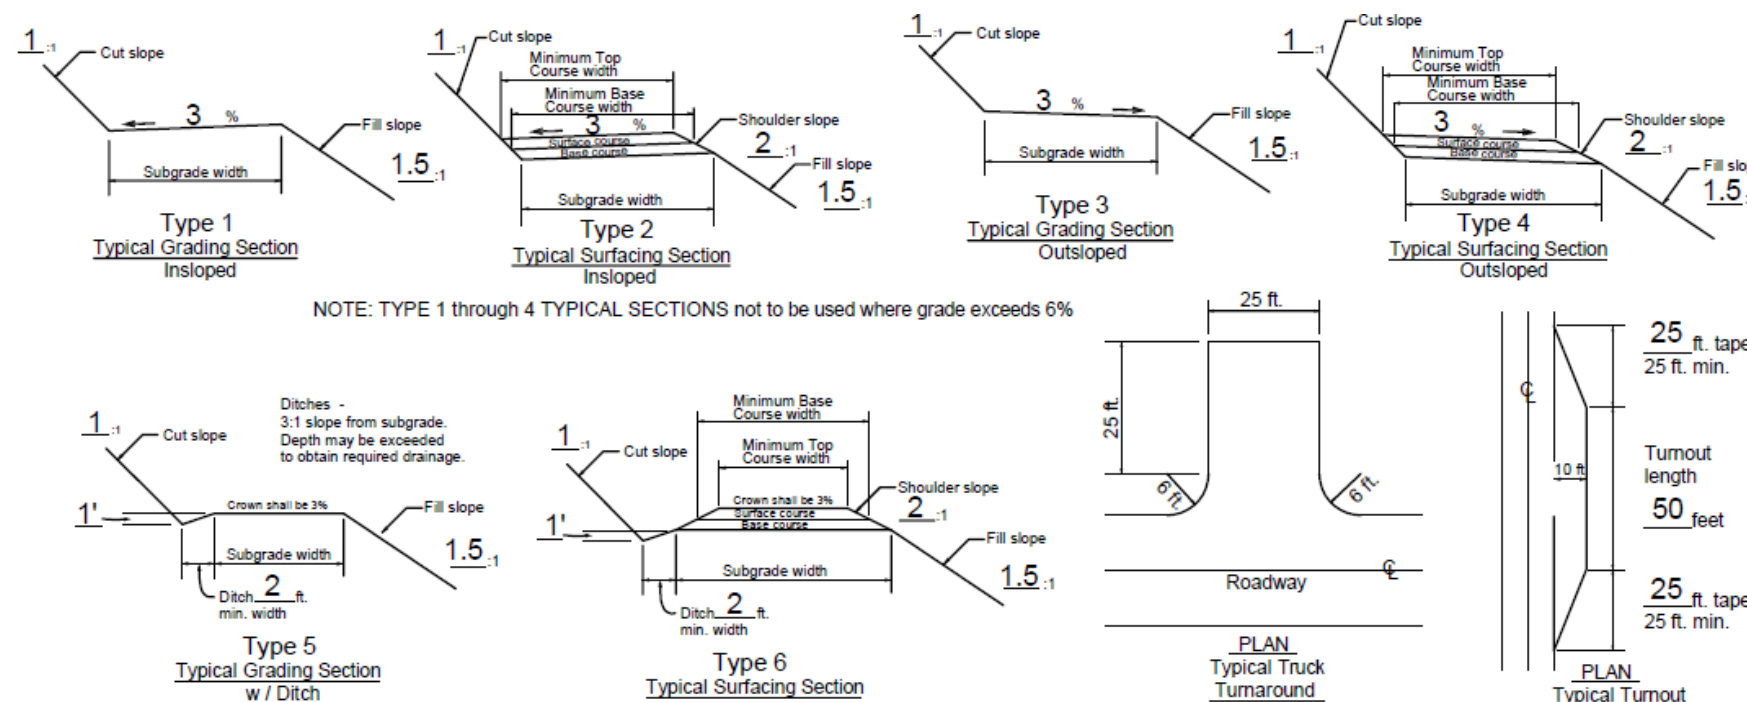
1 :1 Cut slope
3 %
Fill slope
Subgrade width
1.5 :1
Type 1
Typical Grading Section
Insloped

1 :1 Cut slope
Minimum Top Course width
Minimum Base Course width
3 %
Surface course
Base course
Shoulder slope
2 :1
Fill slope
1.5 :1
Subgrade width
Type 2
Typical Surfacing Section
Insloped

1 :1 Cut slope
3 %
Fill slope
Subgrade width
1.5 :1
Type 3
Typical Grading Section
Outsloped

1 :1 Cut slope
Minimum Top Course width
Minimum Base Course width
3 %
Surface course
Base course
Shoulder slope
2 :1
Fill slo
1.5
Subgrade width
Type 4
Typical Surfacing Section
Outsloped

NOTE: TYPE 1 through 4 TYPICAL SECTIONS not to be used where grade exceeds 6%

1 :1 Cut slope
Ditches - 3:1 slope from subgrade. Depth may be exceeded to obtain required drainage.
1'
Crown shall be 3%
Fill slope
Subgrade width
1.5 :1
Ditch 2 ft. min. width
Type 5
Typical Grading Section
w / Ditch

1 :1 Cut slope
Minimum Base Course width
Minimum Top Course width
Crown shall be 3%
Surface course
Base course
Shoulder slope
2 :1
1'
Fill slope
Subgrade width
1.5 :1
Ditch 2 ft. min. width
Type 6
Typical Surfacing Section

25 ft.
25 ft.
6 ft.
6 ft.
Roadway
℄
PLAN
Typical Truck Turnaround

℄
25 ft. tape
25 ft. min.
10 ft
Turnout length
50 feet
25 ft. tape
25 ft. min.
PLAN
Typical Turnout